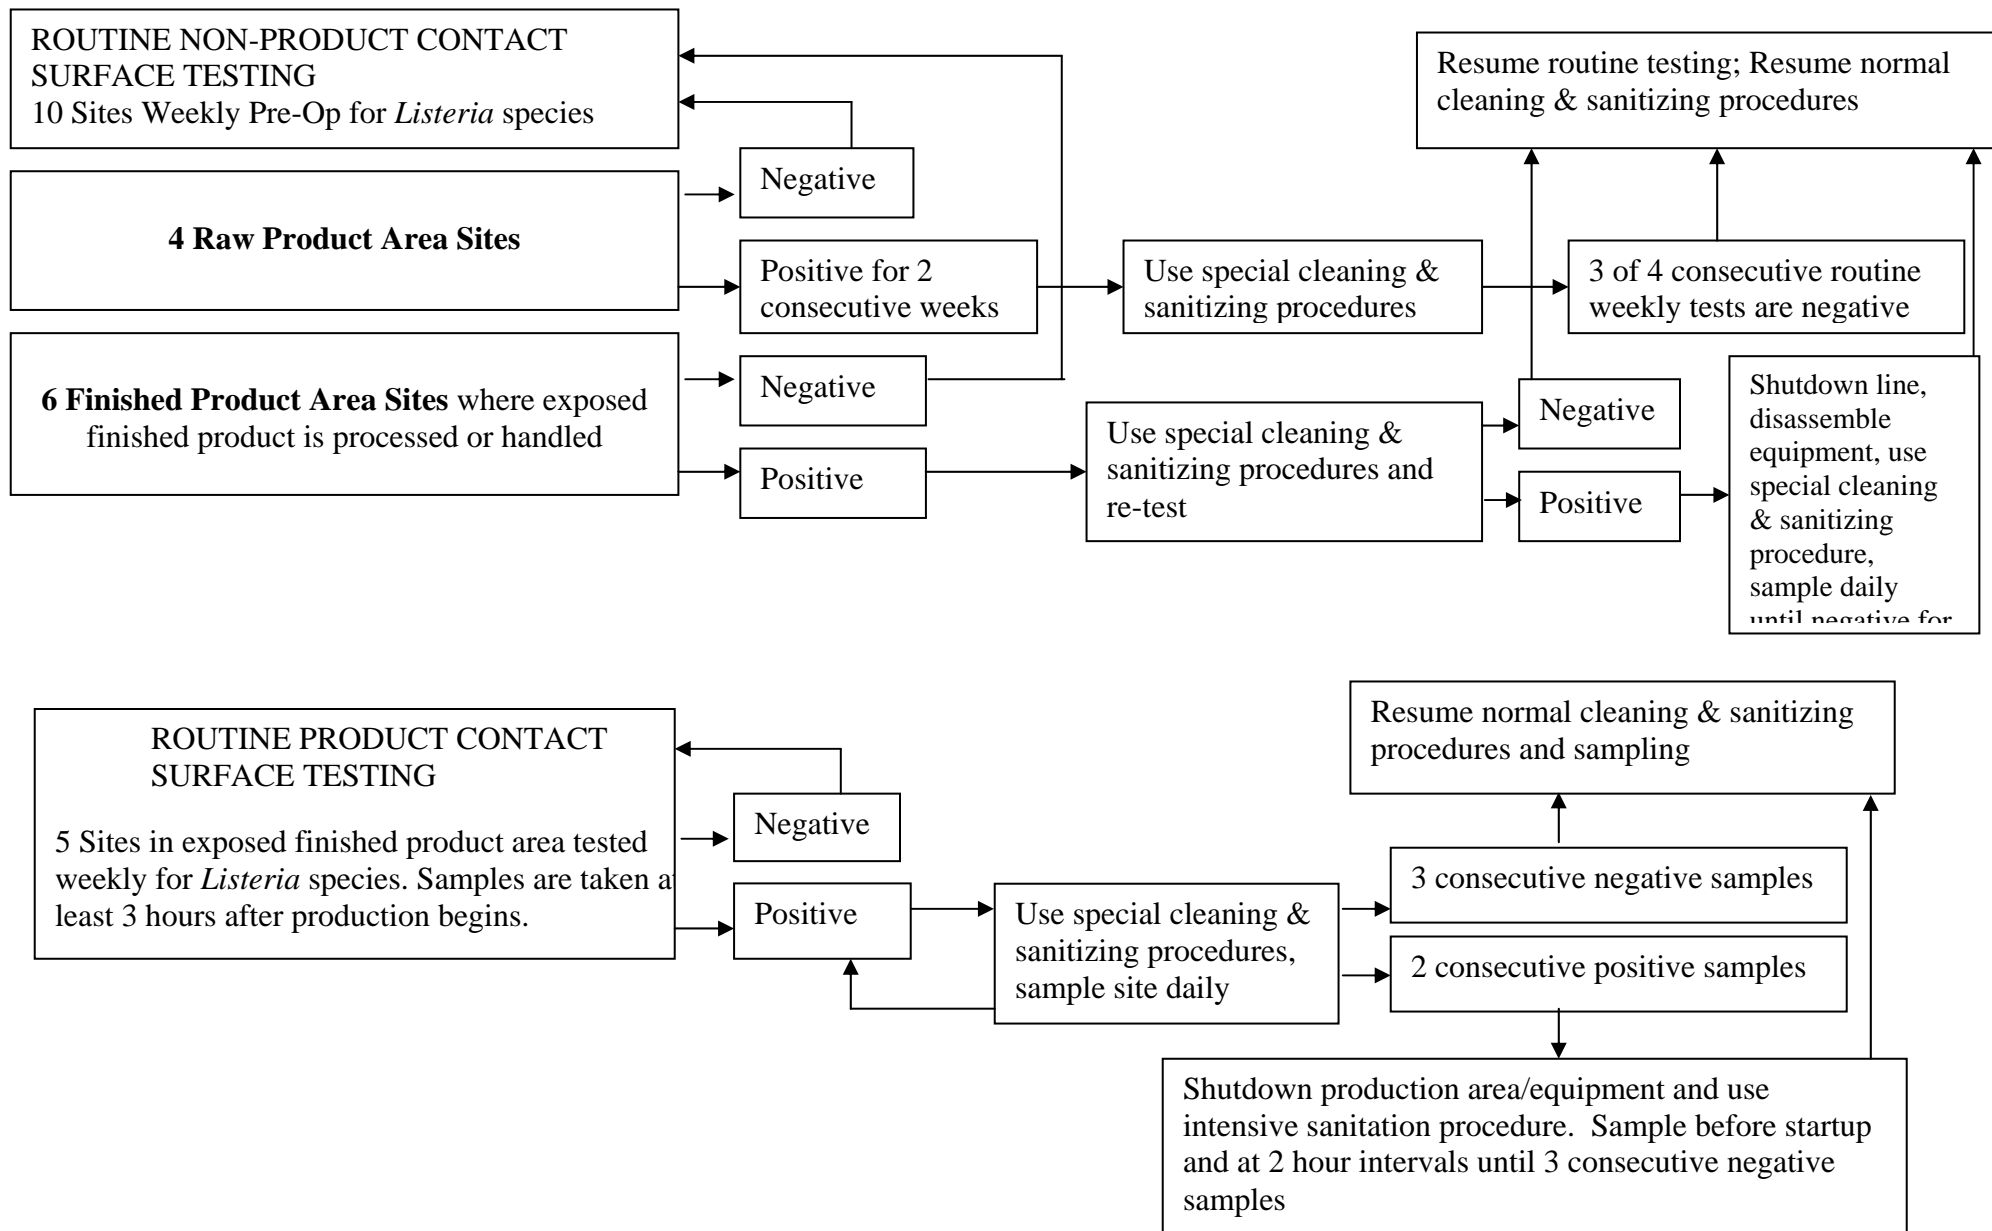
ROUTINE NON-PRODUCT CONTACT SURFACE TESTING
10 Sites Weekly Pre-Op for *Listeria* species

Resume routine testing; Resume normal cleaning & sanitizing procedures

**4 Raw Product Area Sites**

Negative

Positive for 2 consecutive weeks

Use special cleaning & sanitizing procedures

3 of 4 consecutive routine weekly tests are negative

**6 Finished Product Area Sites** where exposed finished product is processed or handled

Negative

Positive

Use special cleaning & sanitizing procedures and re-test

Negative

Positive

Shutdown line, disassemble equipment, use special cleaning & sanitizing procedure, sample daily until negative for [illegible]

ROUTINE PRODUCT CONTACT SURFACE TESTING

5 Sites in exposed finished product area tested weekly for *Listeria* species. Samples are taken at least 3 hours after production begins.

Resume normal cleaning & sanitizing procedures and sampling

Negative

Positive

Use special cleaning & sanitizing procedures, sample site daily

3 consecutive negative samples

2 consecutive positive samples

Shutdown production area/equipment and use intensive sanitation procedure. Sample before startup and at 2 hour intervals until 3 consecutive negative samples